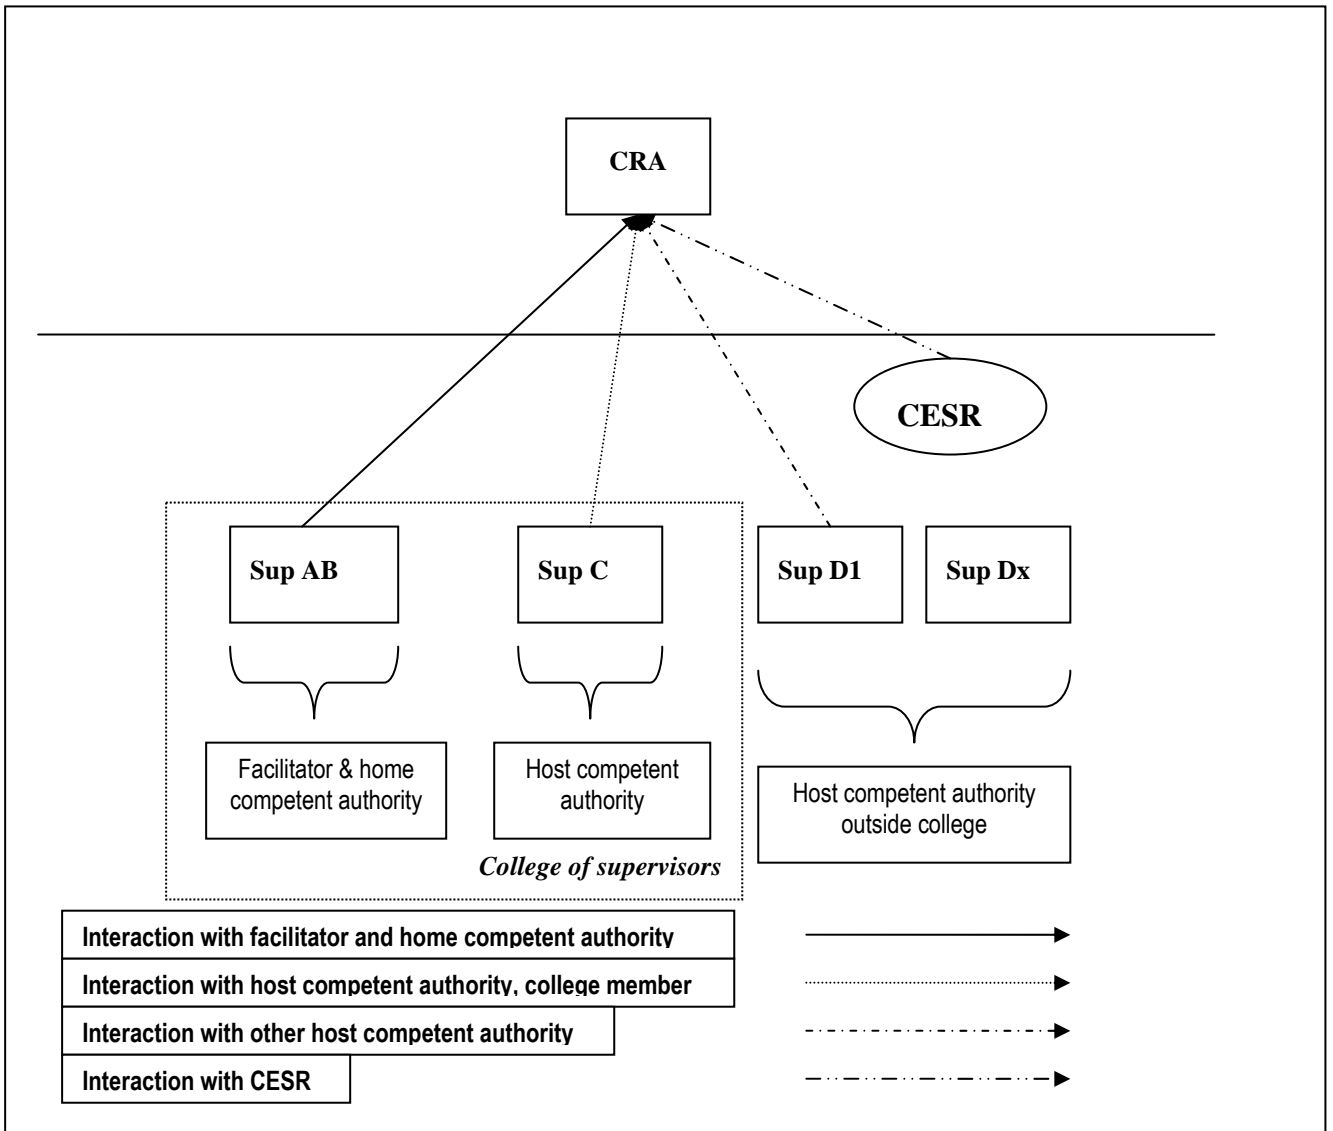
CRA

CESR

Sup AB

Sup C

Sup D1

Sup Dx

Facilitator & home competent authority

Host competent authority

Host competent authority outside college

College of supervisors

Interaction with facilitator and home competent authority

Interaction with host competent authority, college member

Interaction with other host competent authority

Interaction with CESR